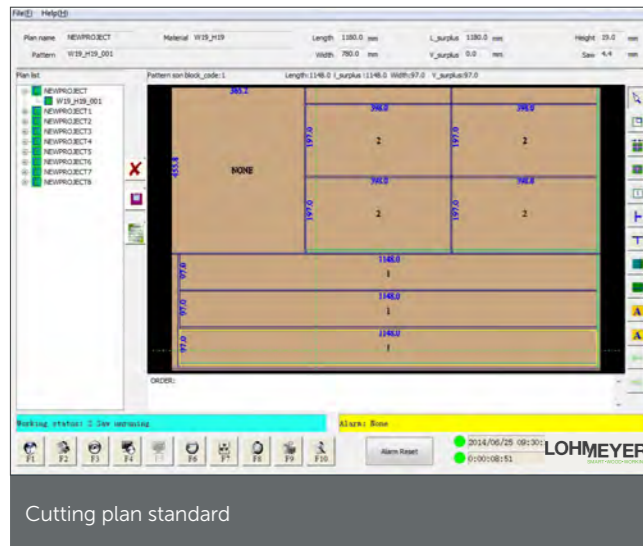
File(F) Help(H)

Plan name NEWPROJECT Material W19_H19 Length 1180.0 mm L_surplus 1180.0 mm Height 19.0 mm

Pattern W19_H19_001 Width 780.0 mm V_surplus 0.0 mm Saw 4.4 mm

Plan list

NEWPROJECT
W19_H19_001
NEWPROJECT1
NEWPROJECT2
NEWPROJECT3
NEWPROJECT4
NEWPROJECT5
NEWPROJECT6
NEWPROJECT7
NEWPROJECT8

Pattern son block_code:1 Length:1146.0 L_surplus:1146.0 Width:97.0 V_surplus:97.0

385.2

433.8

NONE

390.0 390.0

197.0 2 197.0 2

390.0 390.0

197.0 2 197.0 2

1146.0
97.0 1

1146.0
97.0 1

1146.0
97.0 1

ORDER:

Working status: 2 Saw upcoming

Alarm: None

F1 F2 F3 F4 F5 F6 F7 F8 F9 F10

Alarm Reset

2014/06/25 09:30:

0:00:08:51

LOHMEYER

Cutting plan standard